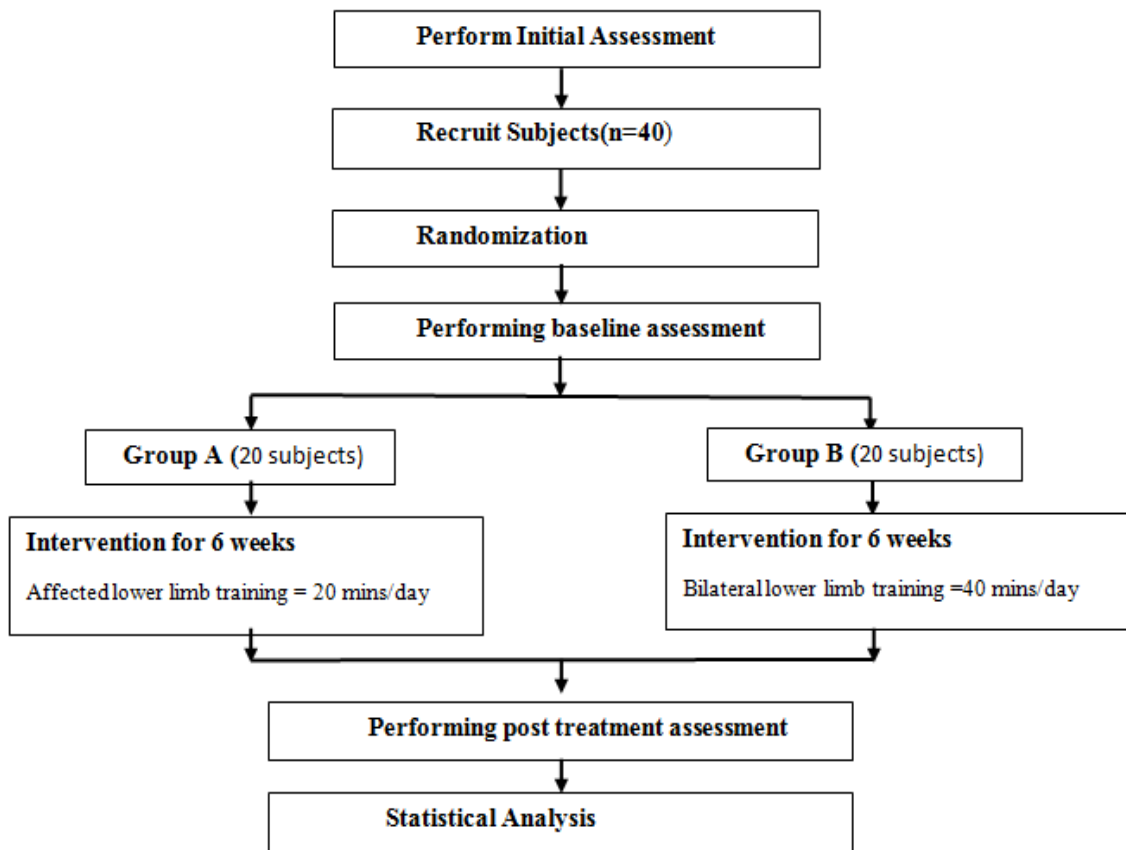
Perform Initial Assessment

Recruit Subjects(n=40)

Randomization

Performing baseline assessment

Group A (20 subjects)

Group B (20 subjects)

Intervention for 6 weeks

Affected lower limb training = 20 mins/day

Intervention for 6 weeks

Bilateral lower limb training =40 mins/day

Performing post treatment assessment

Statistical Analysis